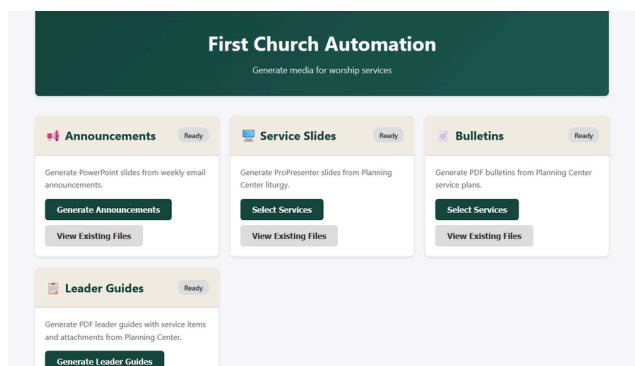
First Church Automation

Generate media for worship services

Announcements
Ready

Generate PowerPoint slides from weekly email announcements.

Generate Announcements

View Existing Files

Service Slides
Ready

Generate ProPresenter slides from Planning Center liturgy.

Select Services

View Existing Files

Bulletins
Ready

Generate PDF bulletins from Planning Center service plans.

Select Services

View Existing Files

Leader Guides
Ready

Generate PDF leader guides with service items and attachments from Planning Center.

Generate Leader Guides